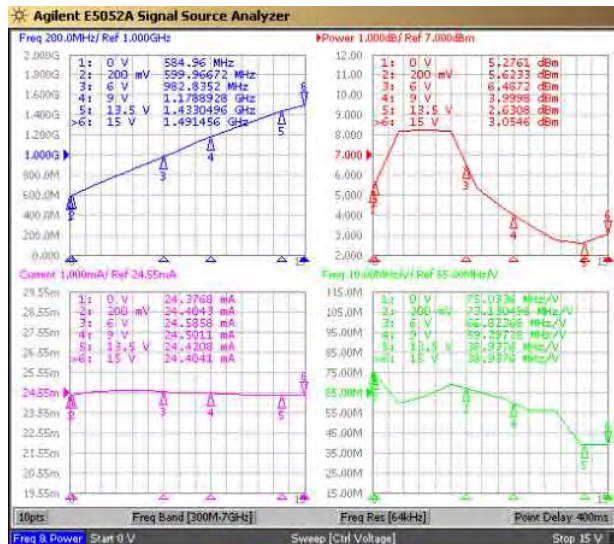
Agilent E5052A Signal Source Analyzer

Freq 200.0MHz/ Ref 1.000GHz

2.000G
1.800G
1.600G
1.400G
1.200G
1.000G
800.0M
600.0M
400.0M
200.0M
0.000

| | | |
|---|---|---|
| 1: | 0 V | 584.96 MHz |
| 2: | 200 mV | 599.96672 MHz |
| 3: | 6 V | 982.8352 MHz |
| 4: | 9 V | 1.1788928 GHz |
| 5: | 13.5 V | 1.4330496 GHz |
| >6: | 15 V | 1.491456 GHz |

Power 1.000dB/ Ref 7.000dBm

12.00
11.00
10.00
9.000
8.000
7.000
6.000
5.000
4.000
3.000
2.000

| | | |
|---|---|---|
| 1: | 0 V | 5.2761 dBm |
| 2: | 200 mV | 5.6233 dBm |
| 3: | 6 V | 6.4872 dBm |
| 4: | 9 V | 3.9998 dBm |
| 5: | 13.5 V | 2.6308 dBm |
| >6: | 15 V | 3.0546 dBm |

Current 1.000mA/ Ref 24.55mA

29.55m
28.55m
27.55m
26.55m
25.55m
24.55m
23.55m
22.55m
21.55m
20.55m
19.55m

| | | |
|---|---|---|
| 1: | 0 V | 24.3768 mA |
| 2: | 200 mV | 24.4043 mA |
| 3: | 6 V | 24.5858 mA |
| 4: | 9 V | 24.5011 mA |
| 5: | 13.5 V | 24.4208 mA |
| >6: | 15 V | 24.4041 mA |

Freq 10.00MHz/V/ Ref 65.00MHz/V

115.0M
105.0M
95.00M
85.00M
75.00M
65.00M
55.00M
45.00M
35.00M
25.00M
15.00M

| | | |
|---|---|---|
| 1: | 0 V | 75.0336 MHz/V |
| 2: | 200 mV | 73.180496 MHz/V |
| 3: | 6 V | 66.82266 MHz/V |
| 4: | 9 V | 55.39728 MHz/V |
| 5: | 13.5 V | 38.9774 MHz/V |
| >6: | 15 V | 38.9376 MHz/V |

10pts Freq Band [300M-7GHz] Freq Res [64kHz] Point Delay 400ms
Freq & Power Start 0 V Sweep [Ctrl Voltage] Stop 15 V